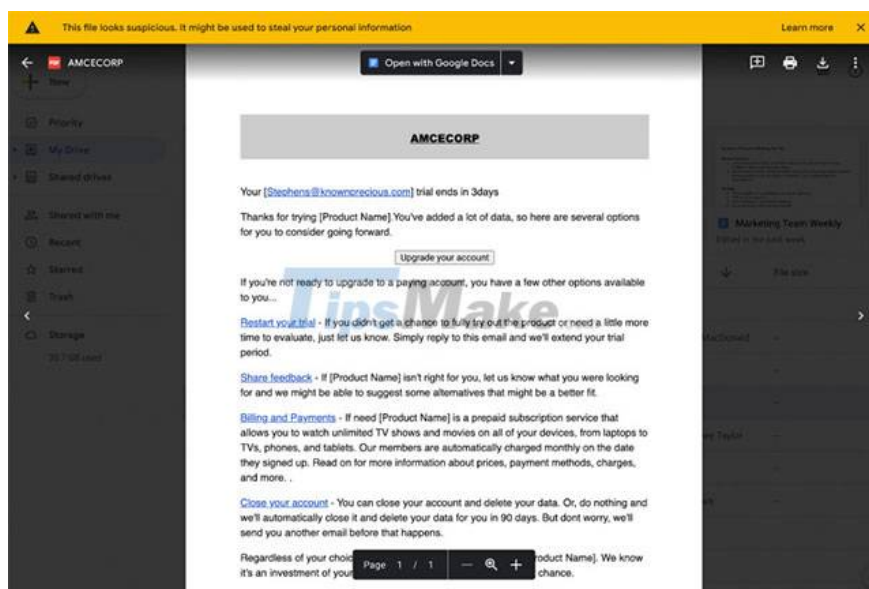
This file looks suspicious. It might be used to steal your personal information

Learn more

AMCECORP

Open with Google Docs

New

Priority

My Drive

Shared drives

Shared with me

Recent

Starred

Trash

Storage

Marketing Team Weekly

AMCECORP

Your [Stephens@knownprecious.com] trial ends in 3days

Thanks for trying [Product Name].You've added a lot of data, so here are several options for you to consider going forward.

Upgrade your account

If you're not ready to upgrade to a paying account, you have a few other options available to you...

Restart your trial - If you didn't get a chance to fully try out the product or need a little more time to evaluate, just let us know. Simply reply to this email and we'll extend your trial period.

Share feedback - If [Product Name] isn't right for you, let us know what you were looking for and we might be able to suggest some alternatives that might be a better fit.

Billing and Payments - If need [Product Name] is a prepaid subscription service that allows you to watch unlimited TV shows and movies on all of your devices, from laptops to TVs, phones, and tablets. Our members are automatically charged monthly on the date they signed up. Read on for more information about prices, payment methods, charges, and more. .

Close your account - You can close your account and delete your data. Or, do nothing and we'll automatically close it and delete your data for you in 90 days. But dont worry, we'll send you another email before that happens.

Regardless of your choi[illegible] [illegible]roduct Name]. We know it's an investment of your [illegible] chance.

Page 1 / 1

TipsMake